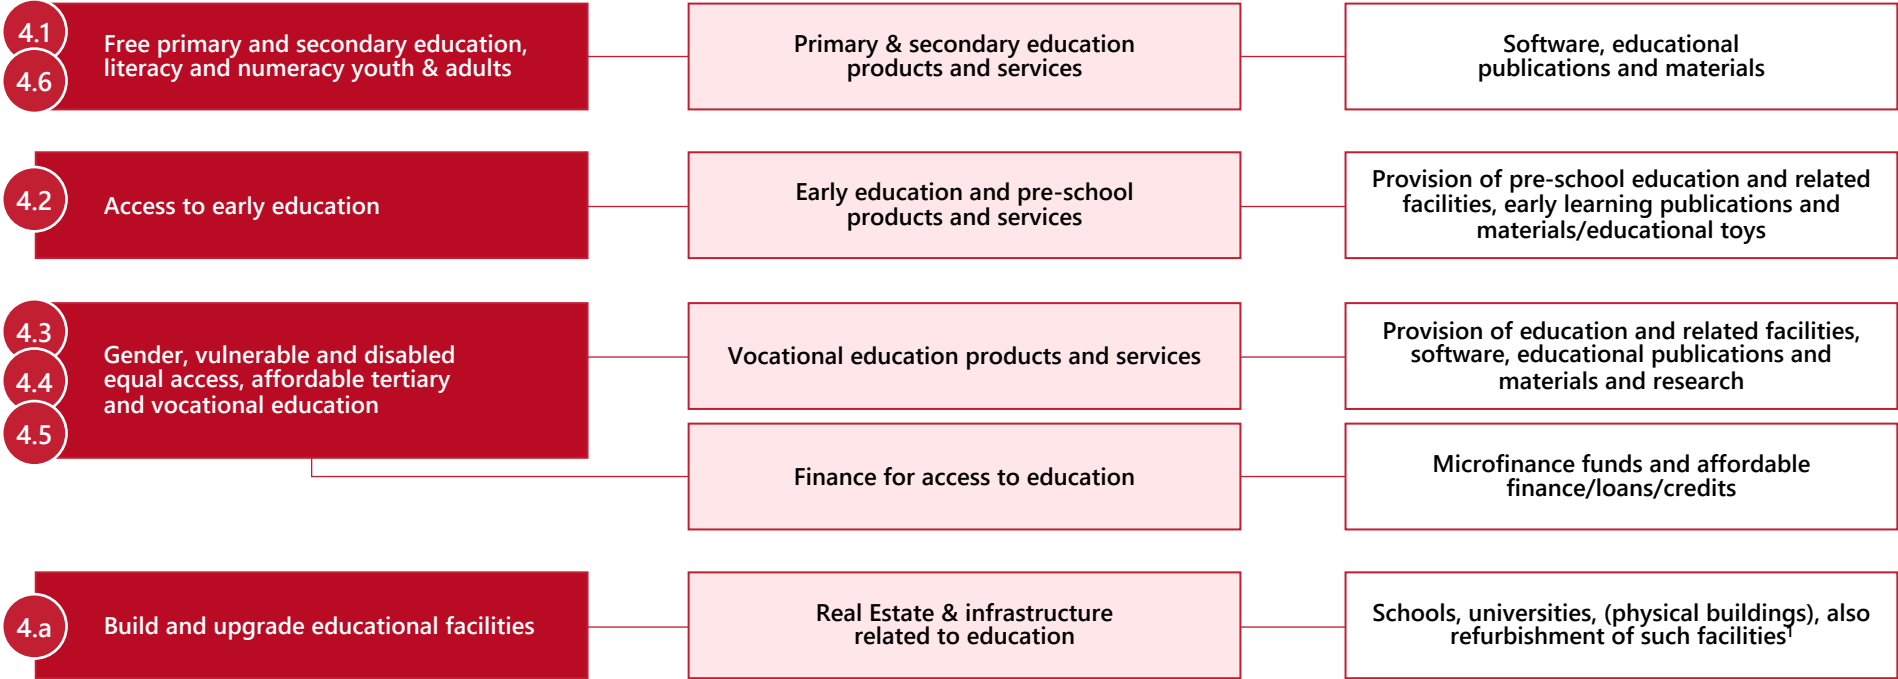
4.1
4.6
Free primary and secondary education, literacy and numeracy youth & adults

Primary & secondary education products and services

Software, educational publications and materials

4.2
Access to early education

Early education and pre-school products and services

Provision of pre-school education and related facilities, early learning publications and materials/educational toys

4.3
4.4
4.5
Gender, vulnerable and disabled equal access, affordable tertiary and vocational education

Vocational education products and services

Provision of education and related facilities, software, educational publications and materials and research

Finance for access to education

Microfinance funds and affordable finance/loans/credits

4.a
Build and upgrade educational facilities

Real Estate & infrastructure related to education

Schools, universities, (physical buildings), also refurbishment of such facilities$^1$